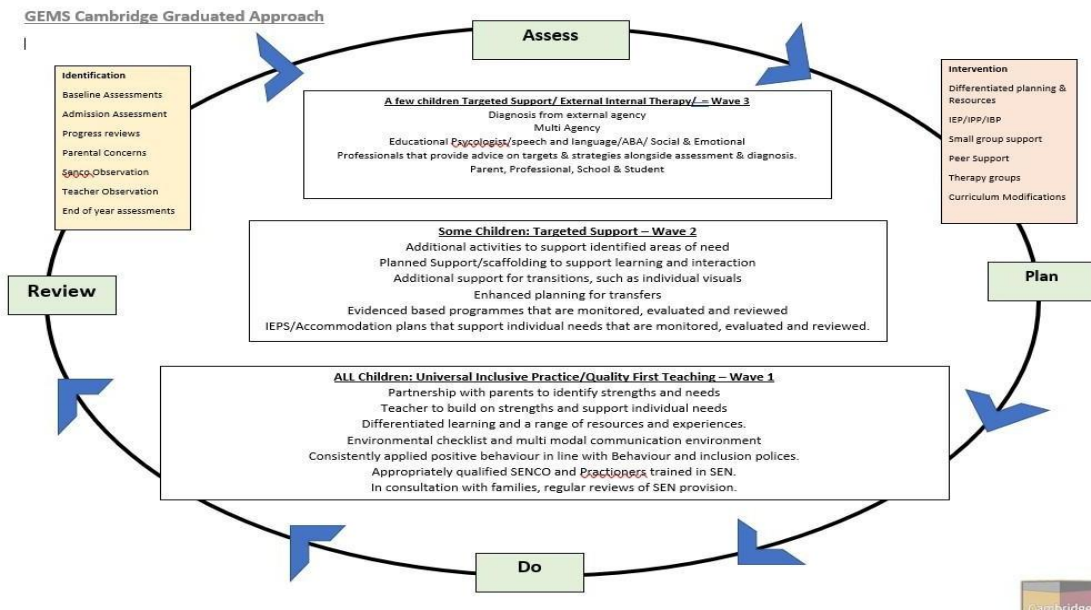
GEMS Cambridge Graduated Approach

Assess

Identification
Baseline Assessments
Admission Assessment
Progress reviews
Parental Concerns
Senco Observation
Teacher Observation
End of year assessments

A few children Targeted Support/ External Internal Therapy/ – Wave 3
Diagnosis from external agency
Multi Agency
Educational Psycologist/speech and language/ABA/ Social & Emotional
Professionals that provide advice on targets & strategies alongside assessment & diagnosis.
Parent, Professional, School & Student

Intervention
Differentiated planning & Resources
IEP/IPP/IBP
Small group support
Peer Support
Therapy groups
Curriculum Modifications

Some Children: Targeted Support – Wave 2
Additional activities to support identified areas of need
Planned Support/scaffolding to support learning and interaction
Additional support for transitions, such as individual visuals
Enhanced planning for transfers
Evidenced based programmes that are monitored, evaluated and reviewed
IEPS/Accommodation plans that support individual needs that are monitored, evaluated and reviewed.

Review

Plan

ALL Children: Universal Inclusive Practice/Quality First Teaching – Wave 1
Partnership with parents to identify strengths and needs
Teacher to build on strengths and support individual needs
Differentiated learning and a range of resources and experiences.
Environmental checklist and multi modal communication environment
Consistently applied positive behaviour in line with Behaviour and inclusion polices.
Appropriately qualified SENCO and Practioners trained in SEN.
In consultation with families, regular reviews of SEN provision.

Do

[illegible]